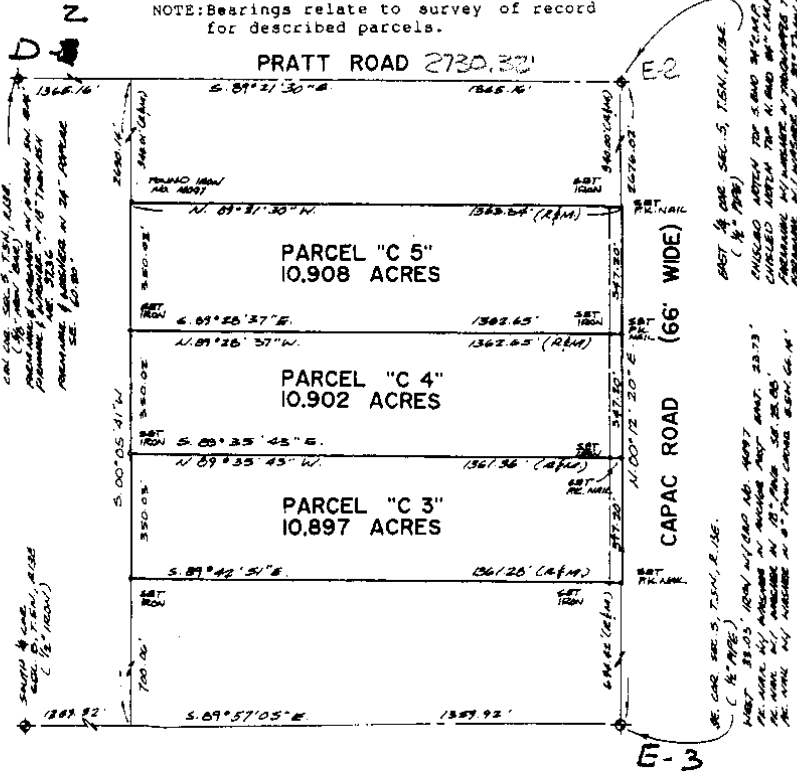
Z

NOTE: Bearings relate to survey of record for described parcels.

D

PRATT ROAD 2730.32'

E-2

1366.16'

S. 89°21'30"E.

1366.16'

2630.16'

340.00'(R&M)

340.00'(R&M)

2676.02'

FOUND IRON W/ NO. 18097

SET IRON

N. 89°21'30"W.

1363.84'(R&M)

SET P.K. NAIL

PARCEL "C 5"
10.908 ACRES

350.03'

347.30'

(66' WIDE)

SET IRON

S. 89°28'37"E.

1362.65'

SET IRON

SET P.K. NAIL

N. 89°28'37"W.

1362.65'(R&M)

PARCEL "C 4"
10.902 ACRES

S. 00°05'41"W.

350.03'

347.30'

N. 00°12'20"E.

CAPAC ROAD

SET IRON

S. 89°35'43"E.

SET IRON

N 89°35'43"W.

1361.36'(R&M)

SET P.K. NAIL

PARCEL "C 3"
10.897 ACRES

350.03'

347.30'

S. 89°42'51"E.

1361.28'(R&M)

SET P.K. NAIL

SET IRON

SET IRON

700.16'

696.82'(R&M)

1363.92'

S. 89°57'05"E.

1359.92'

E-3

C.W. COR. SEC. 5, T.5N., R.13E. (½" IRON BAR) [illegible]

SOUTH ¼ COR. SEC. 5, T.5N., R.13E. (½" IRON)

EAST ¼ COR. SEC. 5, T.5N., R.13E. (½" PIPE) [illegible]

SE. COR. SEC. 5, T.5N., R.13E. (½" PIPE) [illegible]